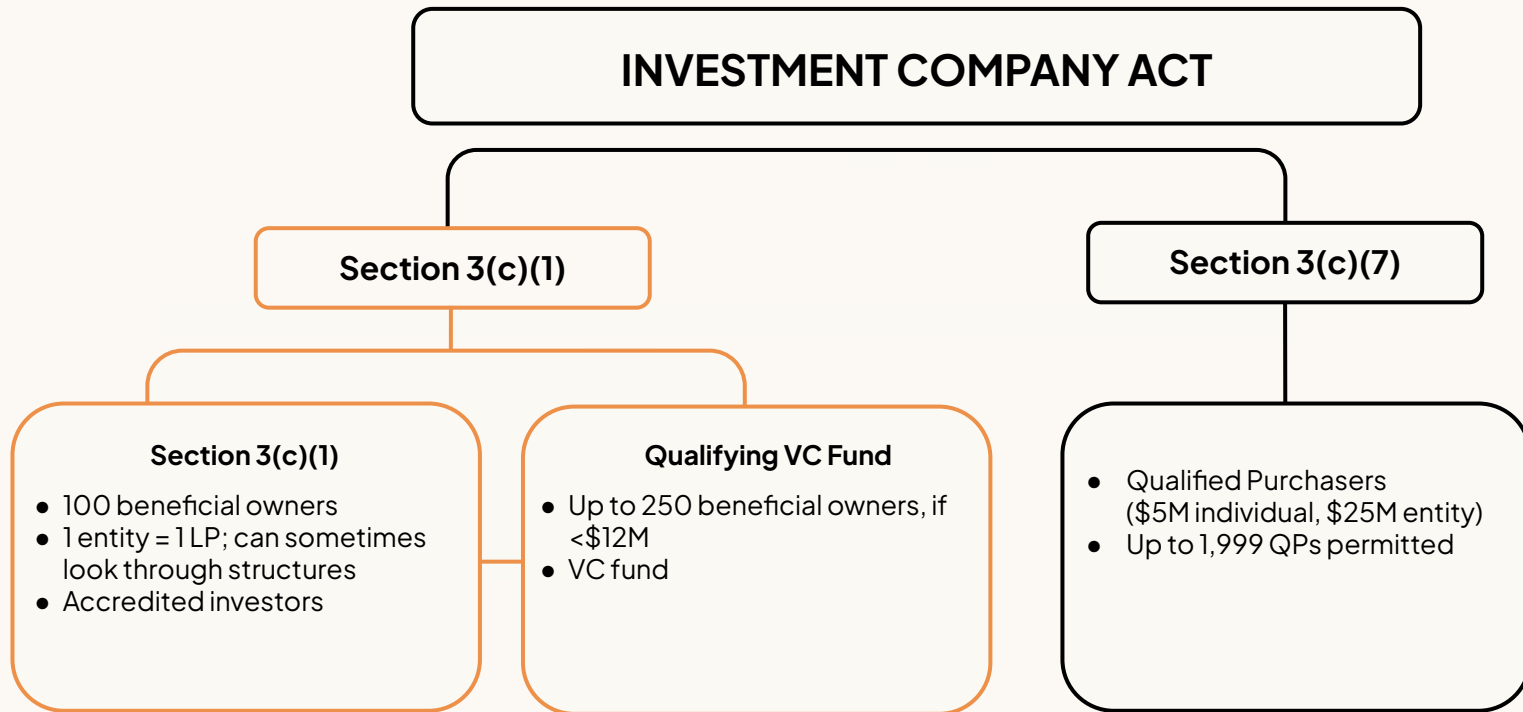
INVESTMENT COMPANY ACT

Section 3(c)(1)

Section 3(c)(7)

Section 3(c)(1)

- 100 beneficial owners
- 1 entity = 1 LP; can sometimes look through structures
- Accredited investors

Qualifying VC Fund

- Up to 250 beneficial owners, if <\$12M
- VC fund

- Qualified Purchasers (\$5M individual, \$25M entity)
- Up to 1,999 QPs permitted